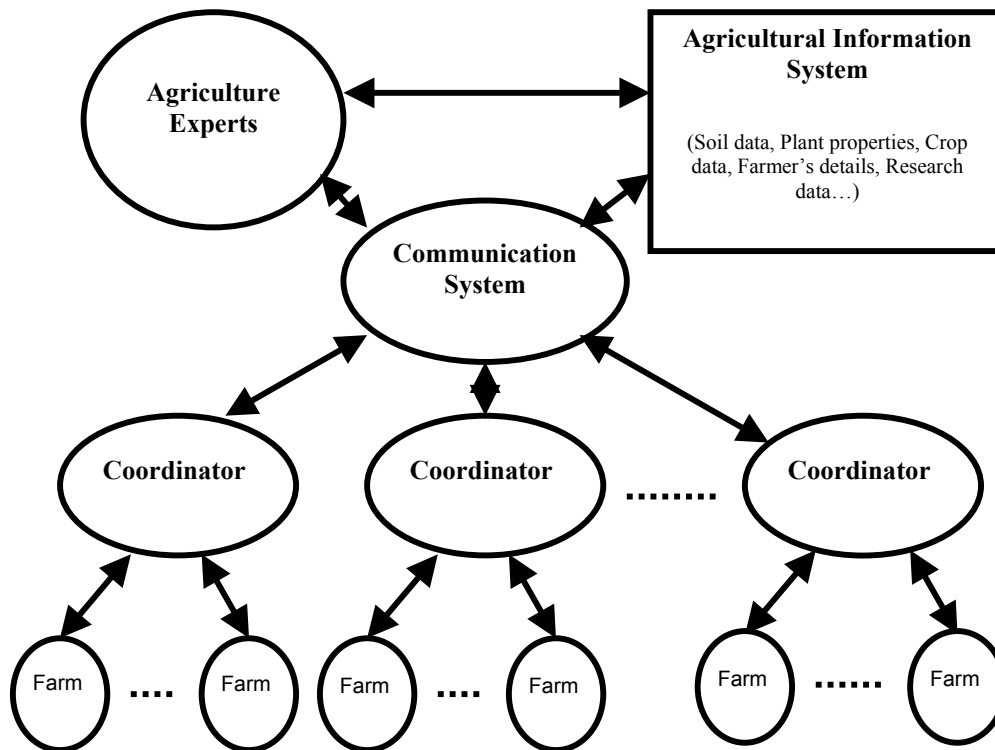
Agriculture Experts

Agricultural Information System

(Soil data, Plant properties, Crop data, Farmer's details, Research data…)

Communication System

Coordinator

Coordinator

........

Coordinator

Farm

....

Farm

Farm

....

Farm

Farm

......

Farm